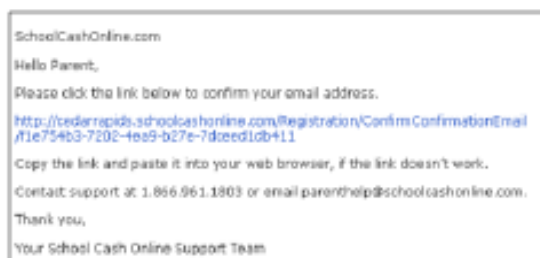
SchoolCashOnline.com

Hello Parent,

Please click the link below to confirm your email address.

http://cedarrapids.schoolcashonline.com/Registration/ConfirmConfirmationEmail/f1e754b3-7202-4ea9-b27e-7dceed1db411

Copy the link and paste it into your web browser, if the link doesn't work.

Contact support at 1.866.961.1803 or email parenthelp@schoolcashonline.com.

Thank you,

Your School Cash Online Support Team